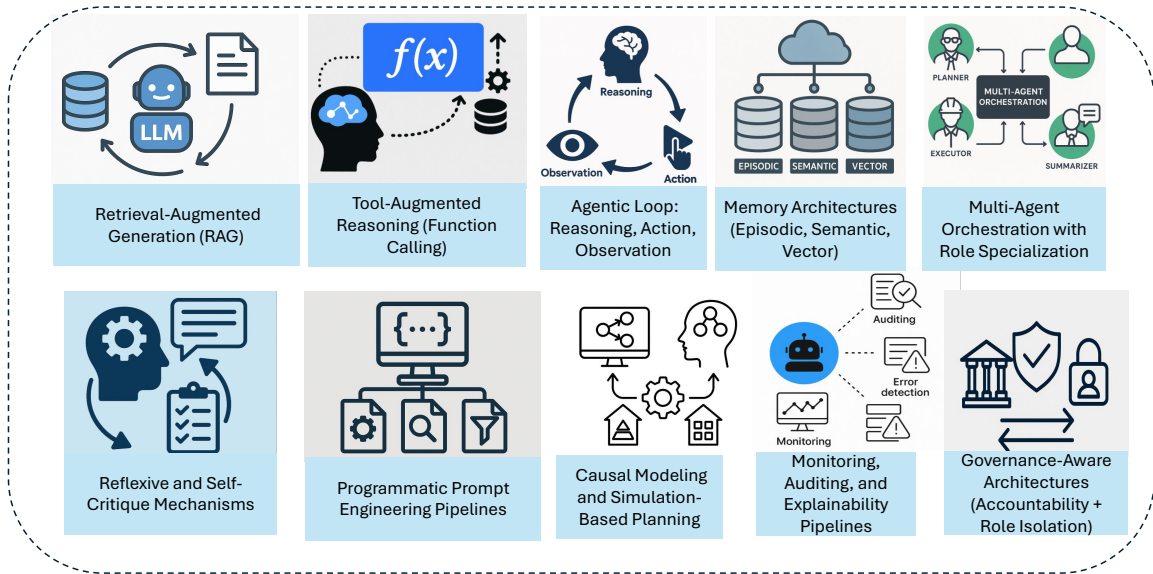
LLM

Retrieval-Augmented Generation (RAG)

$f(x)$

Tool-Augmented Reasoning (Function Calling)

Reasoning

Observation

Action

Agentic Loop: Reasoning, Action, Observation

EPISODIC SEMANTIC VECTOR

Memory Architectures (Episodic, Semantic, Vector)

PLANNER

MULTI-AGENT ORCHESTRATION

EXECUTOR

SUMMARIZER

Multi-Agent Orchestration with Role Specialization

Reflexive and Self-Critique Mechanisms

{...}

Programmatic Prompt Engineering Pipelines

Causal Modeling and Simulation-Based Planning

Auditing

Error detection

Monitoring

Monitoring, Auditing, and Explainability Pipelines

Governance-Aware Architectures (Accountability + Role Isolation)